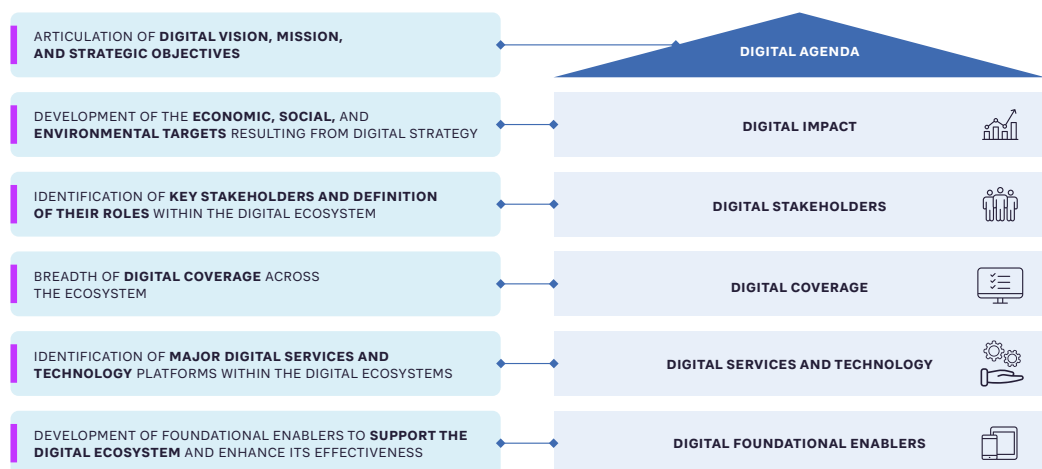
ARTICULATION OF DIGITAL VISION, MISSION, AND STRATEGIC OBJECTIVES

DIGITAL AGENDA

DEVELOPMENT OF THE ECONOMIC, SOCIAL, AND ENVIRONMENTAL TARGETS RESULTING FROM DIGITAL STRATEGY

DIGITAL IMPACT

IDENTIFICATION OF KEY STAKEHOLDERS AND DEFINITION OF THEIR ROLES WITHIN THE DIGITAL ECOSYSTEM

DIGITAL STAKEHOLDERS

BREADTH OF DIGITAL COVERAGE ACROSS THE ECOSYSTEM

DIGITAL COVERAGE

IDENTIFICATION OF MAJOR DIGITAL SERVICES AND TECHNOLOGY PLATFORMS WITHIN THE DIGITAL ECOSYSTEMS

DIGITAL SERVICES AND TECHNOLOGY

DEVELOPMENT OF FOUNDATIONAL ENABLERS TO SUPPORT THE DIGITAL ECOSYSTEM AND ENHANCE ITS EFFECTIVENESS

DIGITAL FOUNDATIONAL ENABLERS